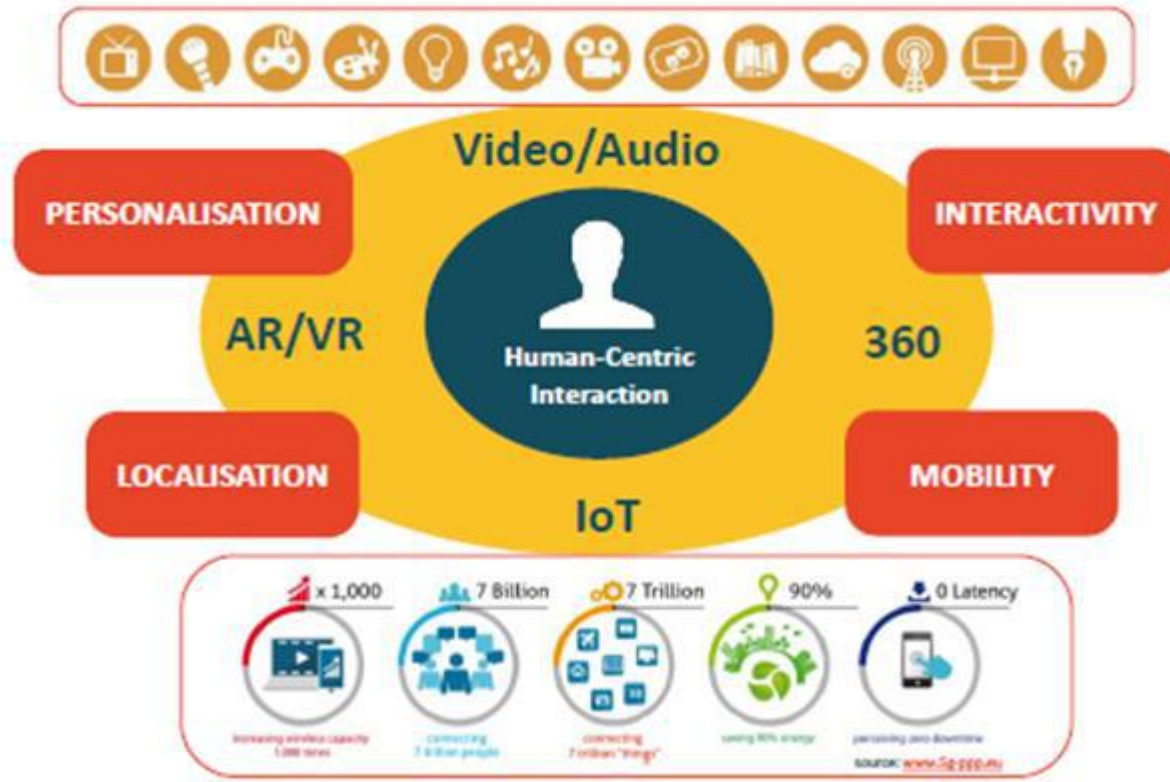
Video/Audio

PERSONALISATION

INTERACTIVITY

AR/VR

Human-Centric Interaction

360

LOCALISATION

MOBILITY

IoT

x 1,000

7 Billion

7 Trillion

90%

0 Latency

increasing wireless capacity 1,000 times

connecting 7 billion people

connecting 7 trillion "things"

saving 90% energy

perceiving zero downtime

source: www.5g-ppp.eu